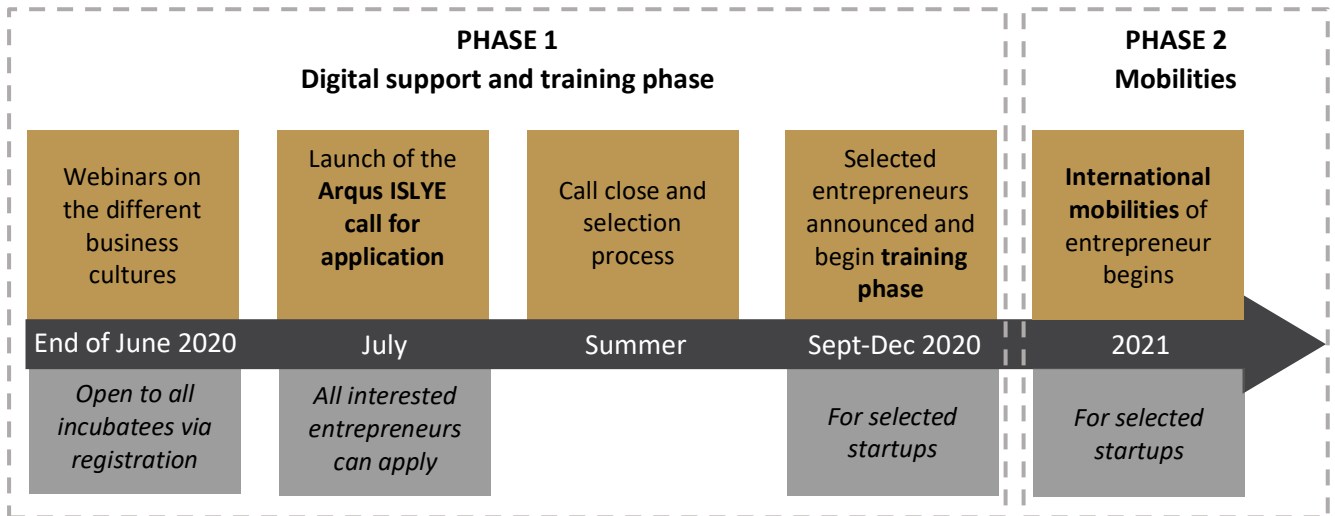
PHASE 1
Digital support and training phase

PHASE 2
Mobilities

Webinars on the different business cultures

Launch of the **Arqus ISLYE call for application**

Call close and selection process

Selected entrepreneurs announced and begin **training phase**

**International mobilities** of entrepreneur begins

End of June 2020

July

Summer

Sept-Dec 2020

2021

*Open to all incubatees via registration*

*All interested entrepreneurs can apply*

*For selected startups*

*For selected startups*